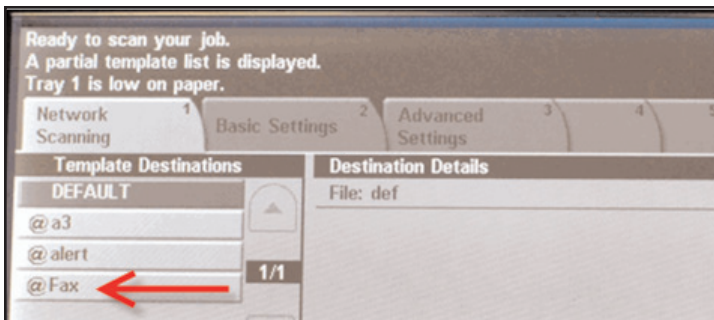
Ready to scan your job.
A partial template list is displayed.
Tray 1 is low on paper.

Network Scanning 1
Basic Settings 2
Advanced Settings 3
4
5

Template Destinations
DEFAULT
@a3
@alert
@Fax
1/1

Destination Details
File: def